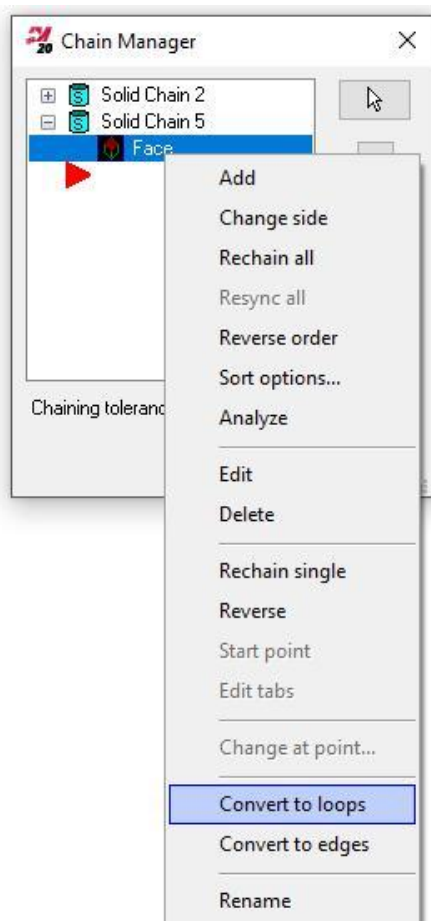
Chain Manager
Solid Chain 2
Solid Chain 5
Face
Chaining toleranc
Add
Change side
Rechain all
Resync all
Reverse order
Sort options...
Analyze
Edit
Delete
Rechain single
Reverse
Start point
Edit tabs
Change at point...
Convert to loops
Convert to edges
Rename